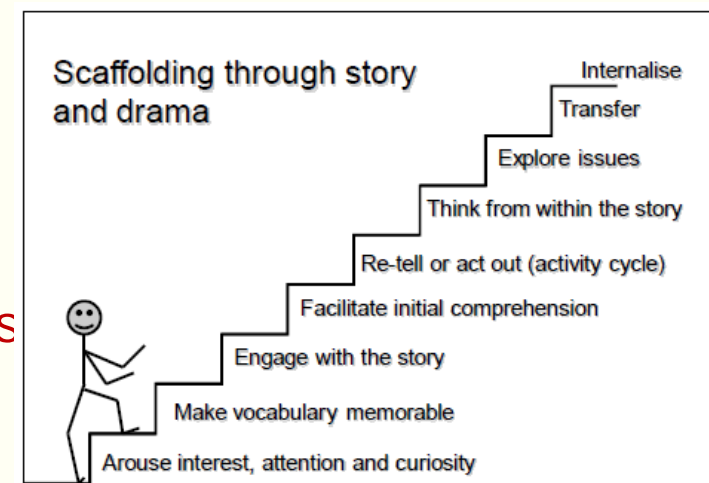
Scaffolding through story and drama

Internalise

Transfer

Explore issues

Think from within the story

Re-tell or act out (activity cycle)

Facilitate initial comprehension

Engage with the story

Make vocabulary memorable

Arouse interest, attention and curiosity

S